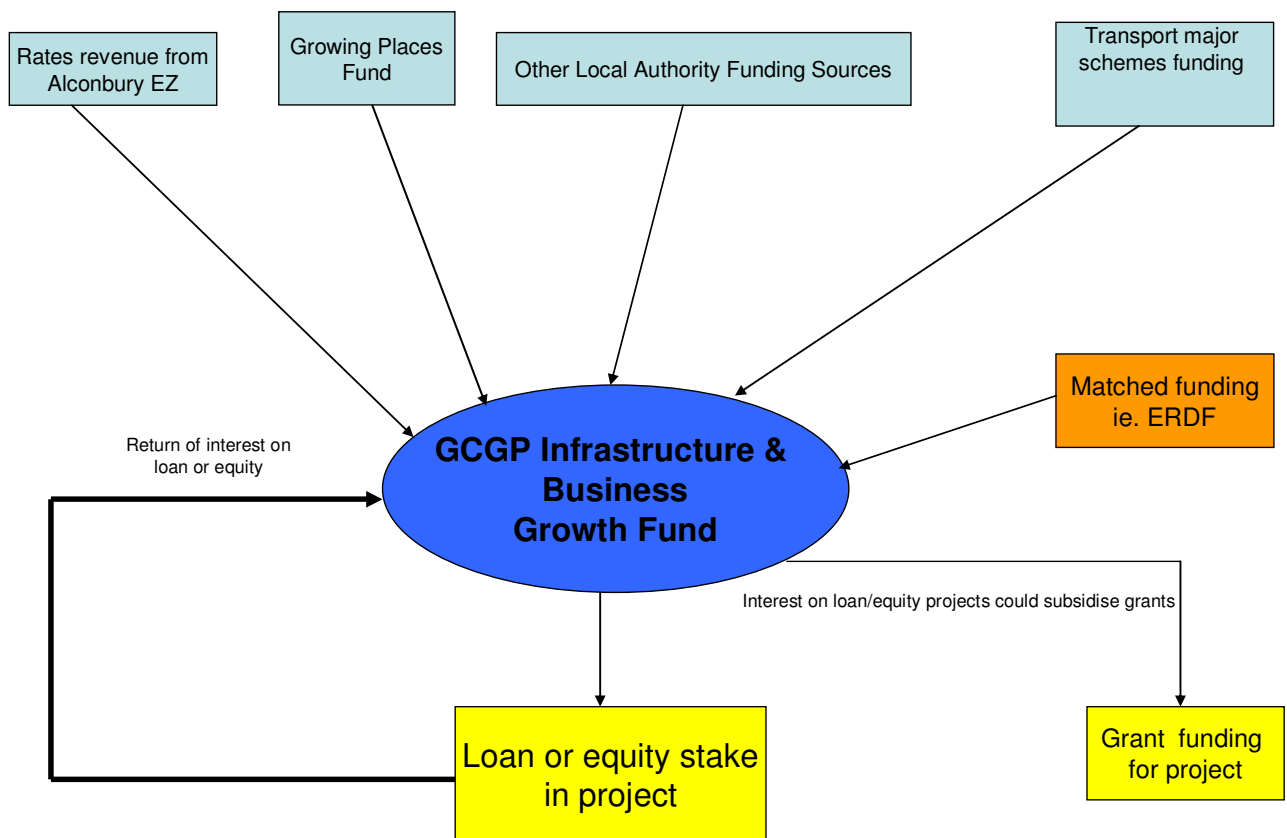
Rates revenue from Alconbury EZ

Growing Places Fund

Other Local Authority Funding Sources

Transport major schemes funding

Matched funding ie. ERDF

Return of interest on loan or equity

GCGP Infrastructure & Business Growth Fund

Interest on loan/equity projects could subsidise grants

Loan or equity stake in project

Grant funding for project